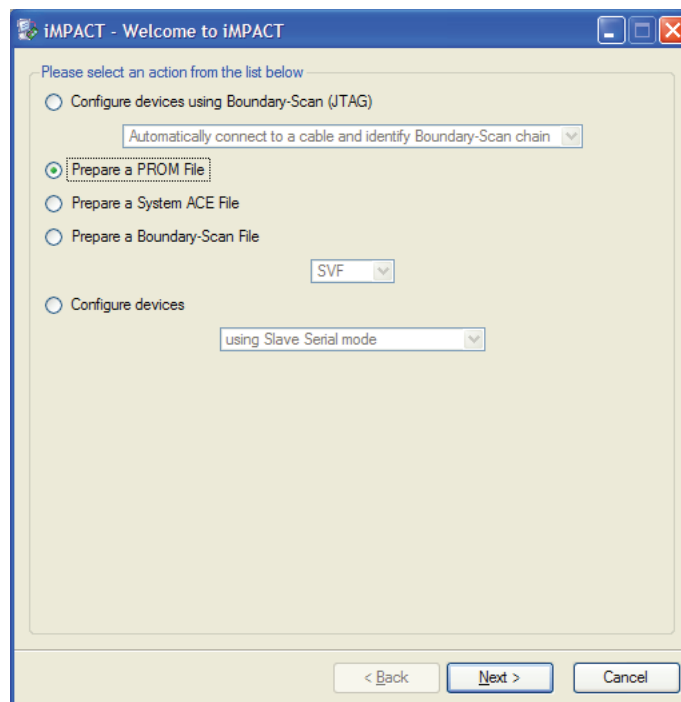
iMPACT - Welcome to iMPACT

Please select an action from the list below

Configure devices using Boundary-Scan (JTAG)

Automatically connect to a cable and identify Boundary-Scan chain

Prepare a PROM File

Prepare a System ACE File

Prepare a Boundary-Scan File

SVF

Configure devices

using Slave Serial mode

< Back

Next >

Cancel